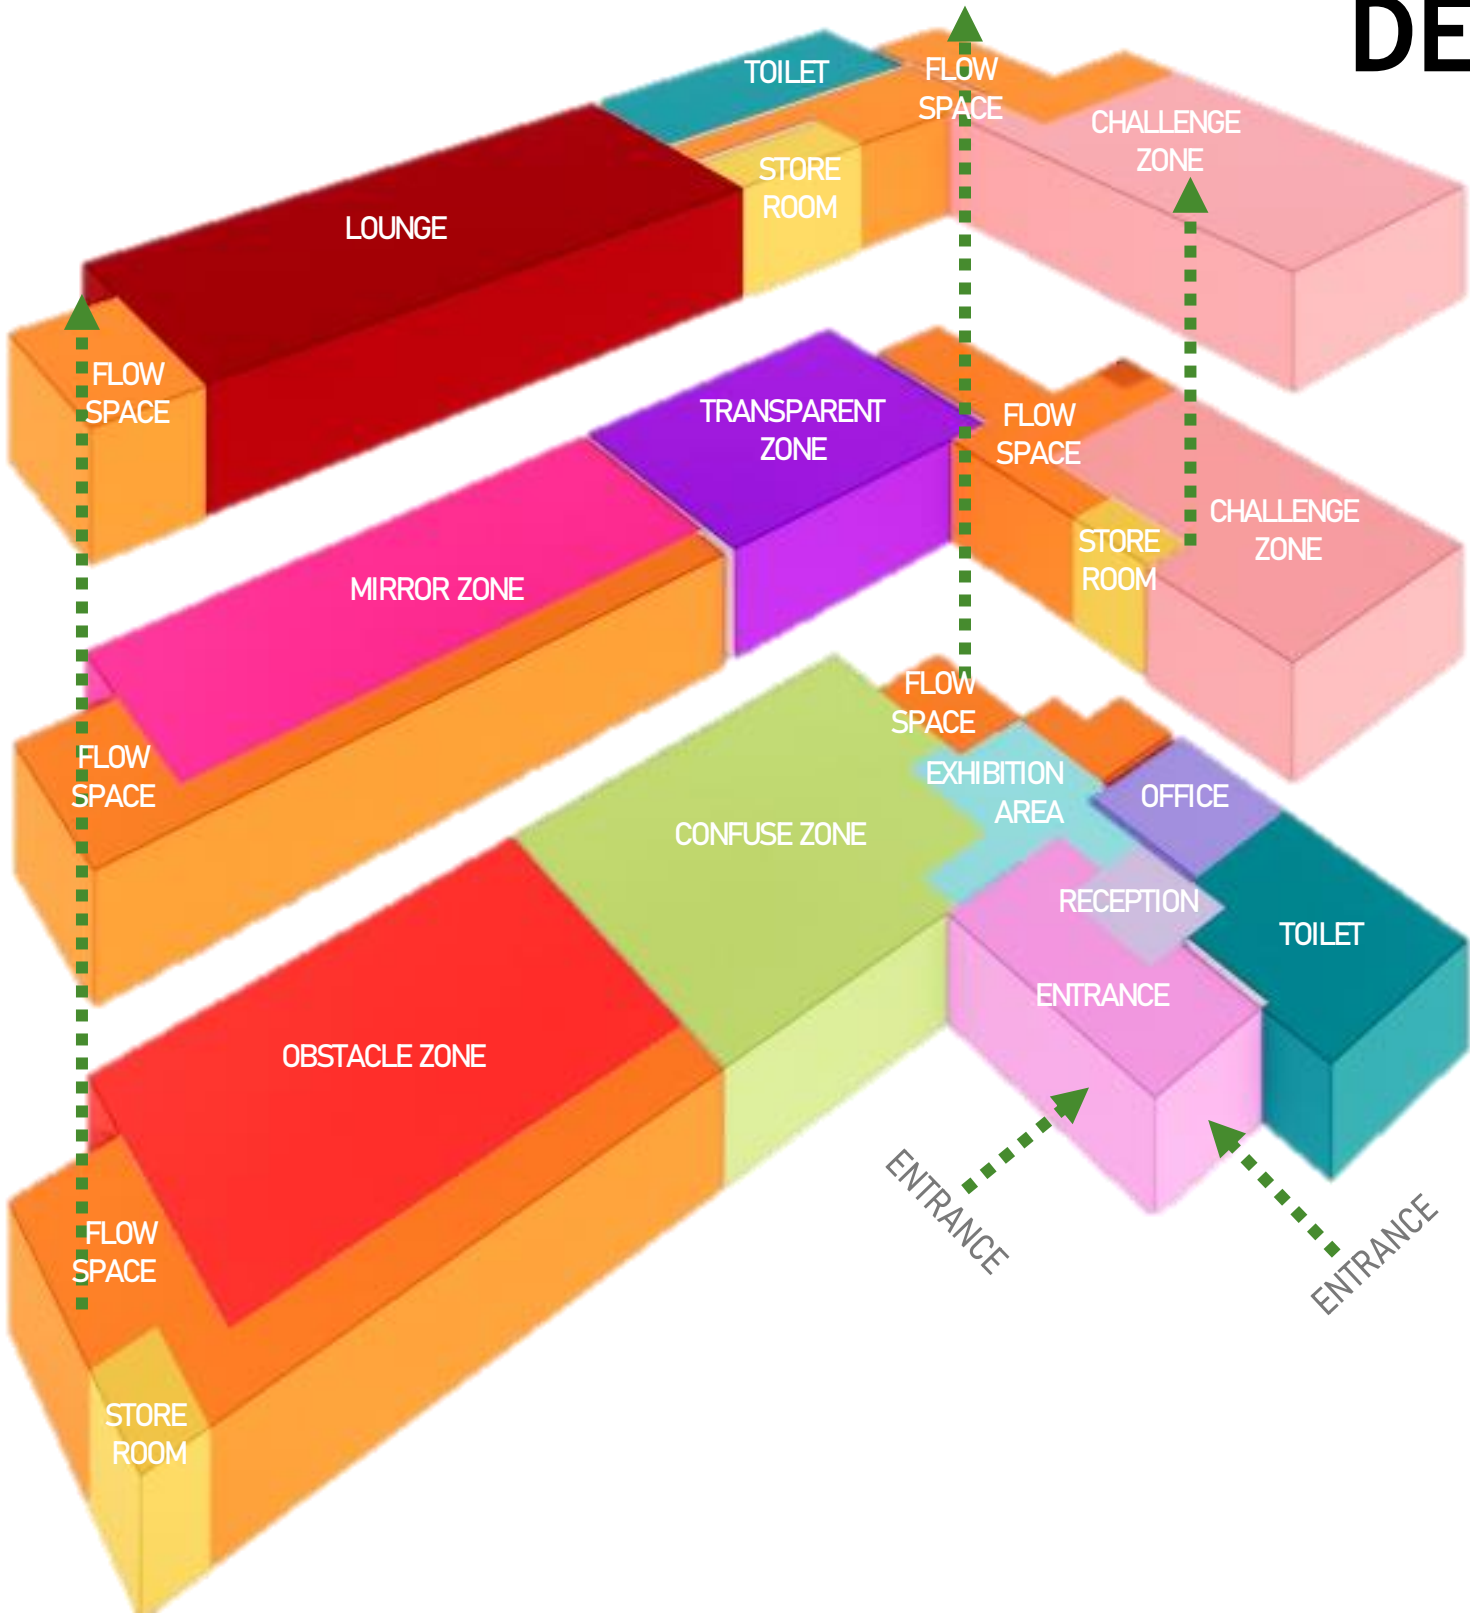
DE

TOILET

FLOW SPACE

CHALLENGE ZONE

STORE ROOM

LOUNGE

FLOW SPACE

TRANSPARENT ZONE

FLOW SPACE

CHALLENGE ZONE

STORE ROOM

MIRROR ZONE

FLOW SPACE

FLOW SPACE

EXHIBITION AREA

OFFICE

CONFUSE ZONE

RECEPTION

TOILET

ENTRANCE

OBSTACLE ZONE

ENTRANCE

ENTRANCE

FLOW SPACE

STORE ROOM